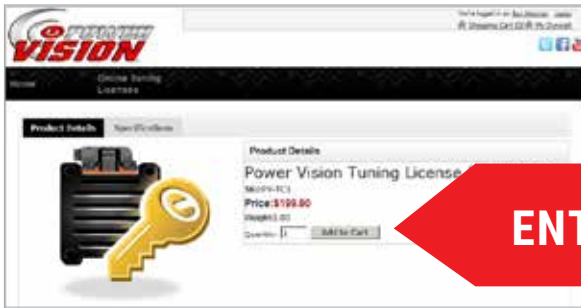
POWER VISION

You're logged in as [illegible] Logout
Shopping Cart (0) My Account

Home
Online Tuning Licenses

Product Details
Specifications

Product Details
Power Vision Tuning License
SKU PV-TC1
Price:$199.00
Weight:0.00
Quantity: 1
Add to Cart

ENT